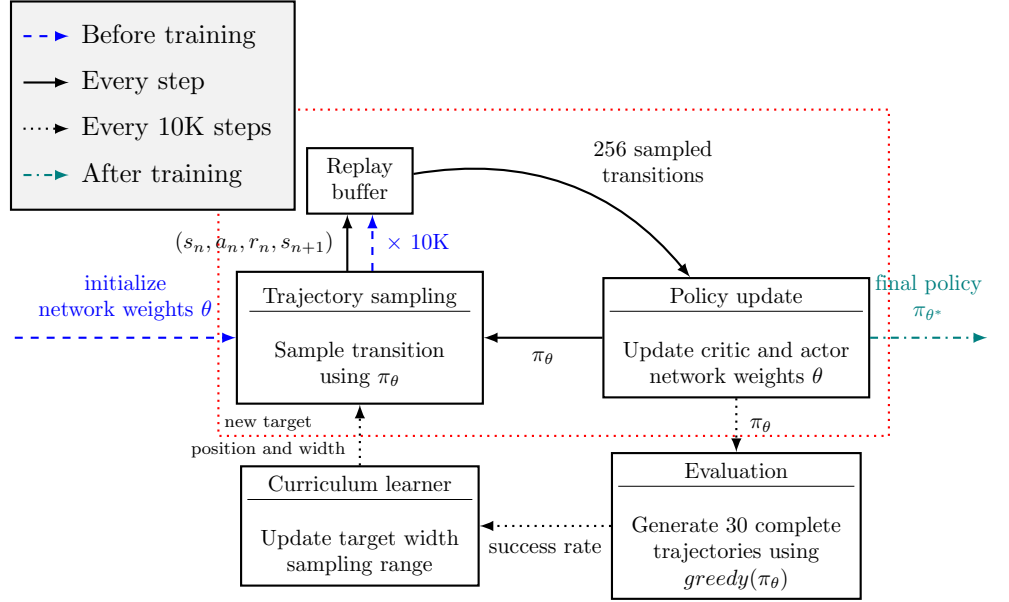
Before training
Every step
Every 10K steps
After training

Replay buffer

256 sampled transitions

$(s_n, a_n, r_n, s_{n+1})$

$\times$ 10K

initialize network weights $\theta$

Trajectory sampling

Sample transition using $\pi_\theta$

$\pi_\theta$

Policy update

Update critic and actor network weights $\theta$

final policy $\pi_{\theta^*}$

new target position and width

$\pi_\theta$

Curriculum learner

Update target width sampling range

success rate

Evaluation

Generate 30 complete trajectories using $greedy(\pi_\theta)$